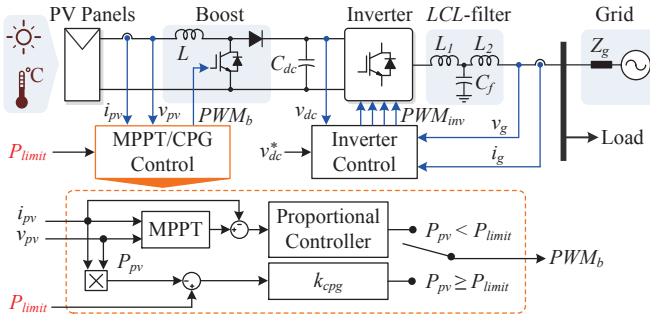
°C

PV Panels

Boost

$L$

$C_{dc}$

Inverter

$LCL$-filter

$L_1$

$L_2$

$C_f$

Grid

$Z_g$

$i_{pv}$

$v_{pv}$

$PWM_b$

$v_{dc}$

$PWM_{inv}$

$v_g$

$i_g$

Load

$P_{limit}$

MPPT/CPG Control

$v_{dc}^*$

Inverter Control

$i_{pv}$

$v_{pv}$

MPPT

Proportional Controller

$P_{pv} < P_{limit}$

$PWM_b$

$P_{pv}$

$k_{cpg}$

$P_{pv} \geq P_{limit}$

$P_{limit}$